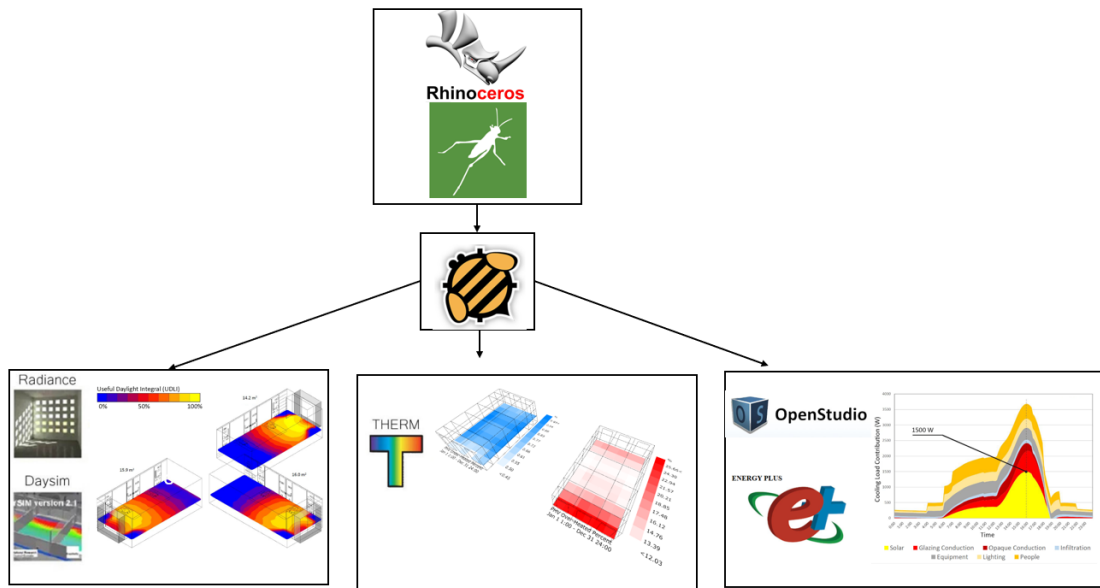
Rhinoceros

Radiance

Useful Daylight Integral (UDLI)

0% 50% 100%

14.2 m²

15.9 m²

14.0 m²

Daysim

SIM version 2.1

THERM

22.56
21.57
20.21
18.85
17.48
16.12
14.76
13.39
<12.03

OpenStudio

ENERGY PLUS

1500 W

Cooling Load Contribution (W)

Time

Solar Glazing Conduction Opaque Conduction Infiltration Equipment Lighting People